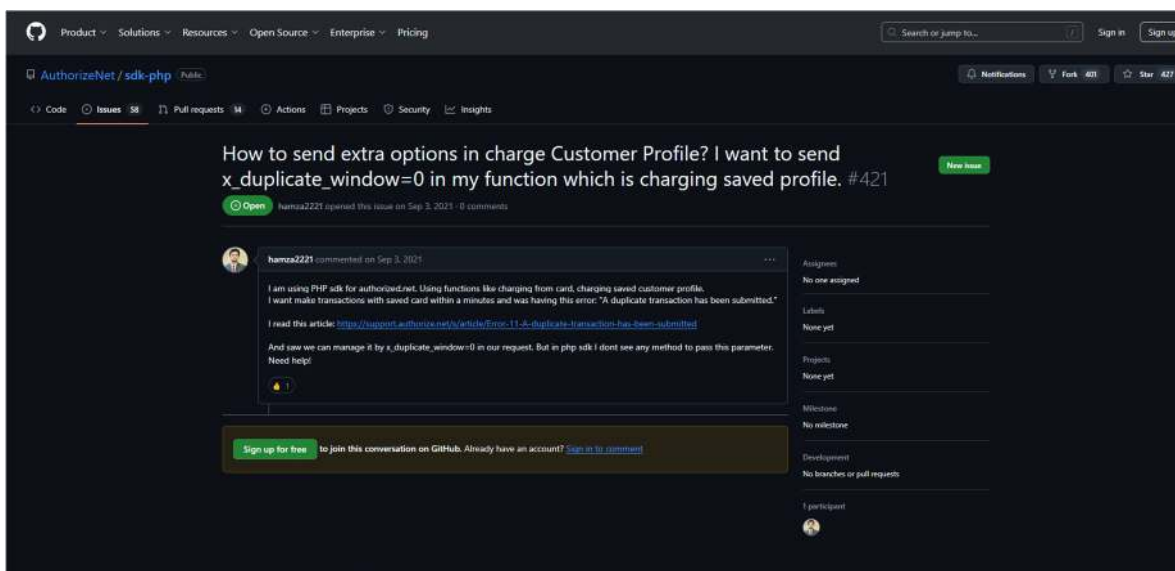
Product Solutions Resources Open Source Enterprise Pricing

Search or jump to... / Sign in Sign up

AuthorizeNet / sdk-php Public

Notifications Fork 401 Star 427

Code Issues 58 Pull requests 14 Actions Projects Security Insights

How to send extra options in charge Customer Profile? I want to send x_duplicate_window=0 in my function which is charging saved profile. #421

New issue

Open hamza2221 opened this issue on Sep 3, 2021 · 0 comments

hamza2221 commented on Sep 3, 2021 ···

I am using PHP sdk for authorized.net. Using functions like charging from card, charging saved customer profile.
I want make transactions with saved card within a minutes and was having this error: "A duplicate transaction has been submitted."

I read this article: https://support.authorize.net/s/article/Error-11-A-duplicate-transaction-has-been-submitted

And saw we can manage it by x_duplicate_window=0 in our request. But in php sdk I dont see any method to pass this parameter.
Need help!

1

Sign up for free to join this conversation on GitHub. Already have an account? Sign in to comment

Assignees
No one assigned

Labels
None yet

Projects
None yet

Milestone
No milestone

Development
No branches or pull requests

1 participant